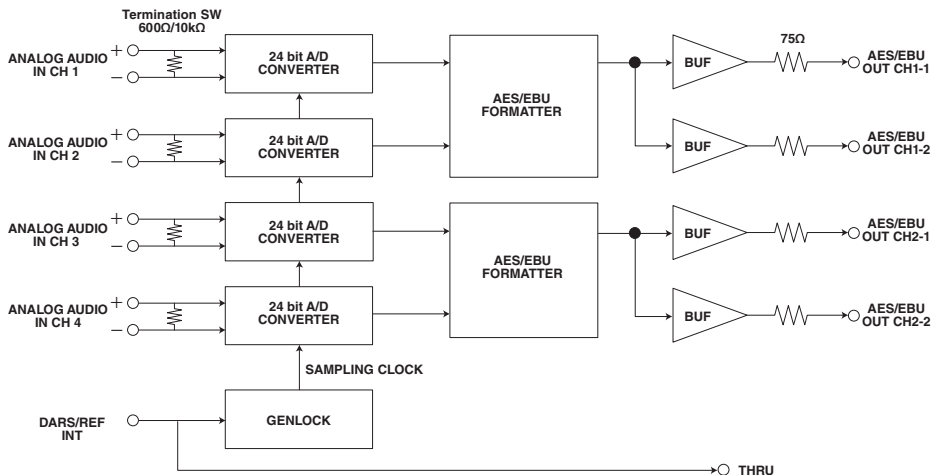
Termination SW
600Ω/10kΩ

ANALOG AUDIO IN CH 1
+
−

24 bit A/D CONVERTER

ANALOG AUDIO IN CH 2
+
−

24 bit A/D CONVERTER

ANALOG AUDIO IN CH 3
+
−

24 bit A/D CONVERTER

ANALOG AUDIO IN CH 4
+
−

24 bit A/D CONVERTER

SAMPLING CLOCK

DARS/REF INT

GENLOCK

AES/EBU FORMATTER

AES/EBU FORMATTER

BUF

75Ω

AES/EBU OUT CH1-1

BUF

AES/EBU OUT CH1-2

BUF

AES/EBU OUT CH2-1

BUF

AES/EBU OUT CH2-2

THRU